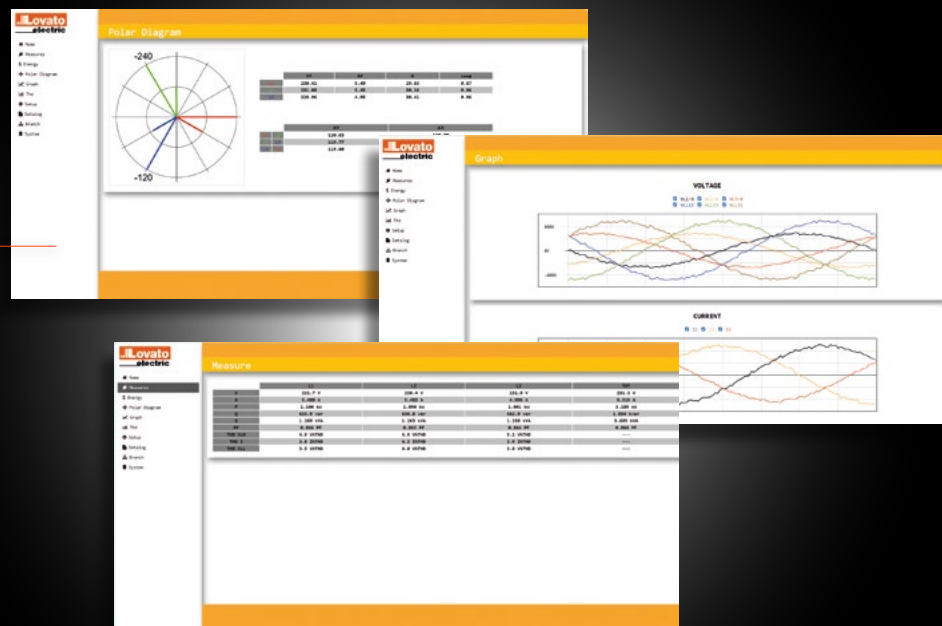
Lovato electric

Home
Measures
Energy
Polar Diagram
Graph
Thd
Setup
Datalog
Branch
System

Polar Diagram

-240

-120

Lovato electric

Home
Measures
Energy
Polar Diagram
Graph
Thd
Setup
Datalog
Branch
System

Graph

VOLTAGE

CURRENT

Lovato electric

Home
Measures
Energy
Polar Diagram
Graph
Thd
Setup
Datalog
Branch
System

Measure

| | L1 | L2 | L3 | TOT |
|---|---|---|---|---|
| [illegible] | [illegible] | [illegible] | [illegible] | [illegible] |
| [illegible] | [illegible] | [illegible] | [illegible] | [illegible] |
| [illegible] | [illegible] | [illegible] | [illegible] | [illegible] |
| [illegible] | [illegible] | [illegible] | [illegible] | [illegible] |
| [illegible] | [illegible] | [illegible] | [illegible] | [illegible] |
| PF | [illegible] | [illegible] | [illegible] | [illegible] |
| THD VLN | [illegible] | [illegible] | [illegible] | --- |
| THD I | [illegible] | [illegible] | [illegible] | --- |
| THD VLL | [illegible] | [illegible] | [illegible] | --- |